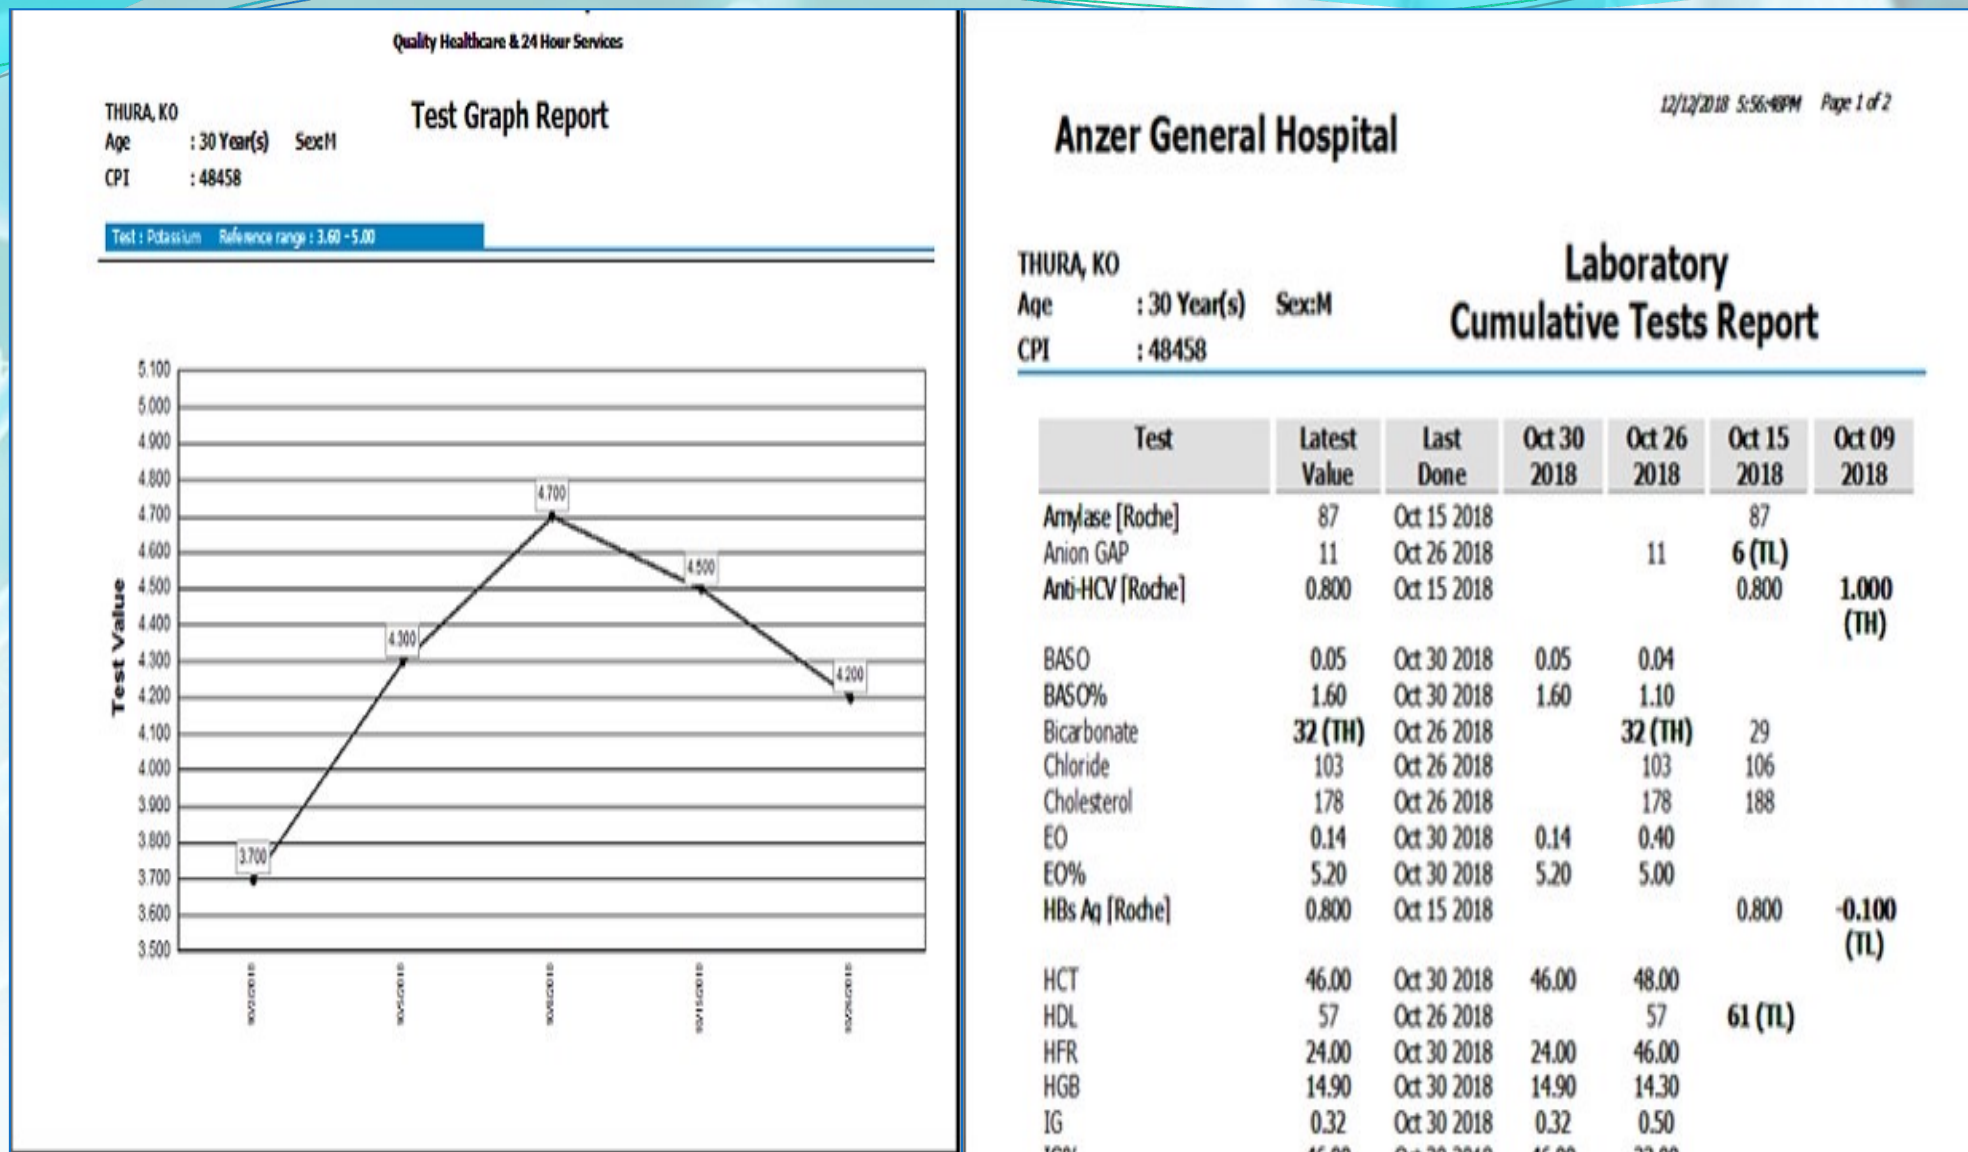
Quality Healthcare & 24 Hour Services

THURA, KO
Age : 30 Year(s) Sex:M
CPI : 48458

Test Graph Report

Test : Potassium Reference range : 3.60 - 5.00

Test Value

5.100
5.000
4.900
4.800
4.700
4.600
4.500
4.400
4.300
4.200
4.100
4.000
3.900
3.800
3.700
3.600
3.500

3.700
4.300
4.700
4.500
4.200

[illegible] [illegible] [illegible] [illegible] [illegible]

12/12/2018 5:56:48PM Page 1 of 2

Anzer General Hospital

THURA, KO
Age : 30 Year(s) Sex:M
CPI : 48458

Laboratory
Cumulative Tests Report

| Test | Latest Value | Last Done | Oct 30 2018 | Oct 26 2018 | Oct 15 2018 | Oct 09 2018 |
|---|---|---|---|---|---|---|
| Amylase [Roche] | 87 | Oct 15 2018 | | | 87 | |
| Anion GAP | 11 | Oct 26 2018 | | 11 | 6 (TL) | |
| Anti-HCV [Roche] | 0.800 | Oct 15 2018 | | | 0.800 | 1.000 (TH) |
| BASO | 0.05 | Oct 30 2018 | 0.05 | 0.04 | | |
| BASO% | 1.60 | Oct 30 2018 | 1.60 | 1.10 | | |
| Bicarbonate | 32 (TH) | Oct 26 2018 | | 32 (TH) | 29 | |
| Chloride | 103 | Oct 26 2018 | | 103 | 106 | |
| Cholesterol | 178 | Oct 26 2018 | | 178 | 188 | |
| EO | 0.14 | Oct 30 2018 | 0.14 | 0.40 | | |
| EO% | 5.20 | Oct 30 2018 | 5.20 | 5.00 | | |
| HBs Ag [Roche] | 0.800 | Oct 15 2018 | | | 0.800 | -0.100 (TL) |
| HCT | 46.00 | Oct 30 2018 | 46.00 | 48.00 | | |
| HDL | 57 | Oct 26 2018 | | 57 | 61 (TL) | |
| HFR | 24.00 | Oct 30 2018 | 24.00 | 46.00 | | |
| HGB | 14.90 | Oct 30 2018 | 14.90 | 14.30 | | |
| IG | 0.32 | Oct 30 2018 | 0.32 | 0.50 | | |
| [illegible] | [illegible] | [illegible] | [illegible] | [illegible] | | |